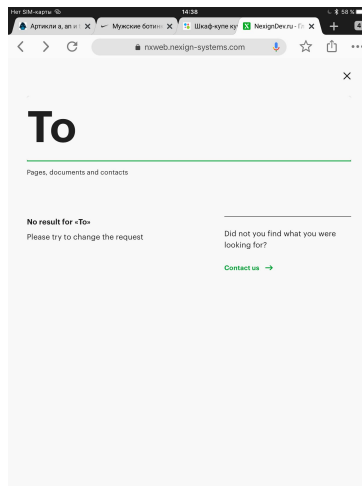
Нет SIM-карты
14:38
58 %

Артикли a, an и
Мужские ботин
Шкаф-купе ку
NexignDev.ru · Гл
4

nxweb.nexign-systems.com

To

Pages, documents and contacts

No result for «To»
Please try to change the request

Did not you find what you were looking for?

Contact us →